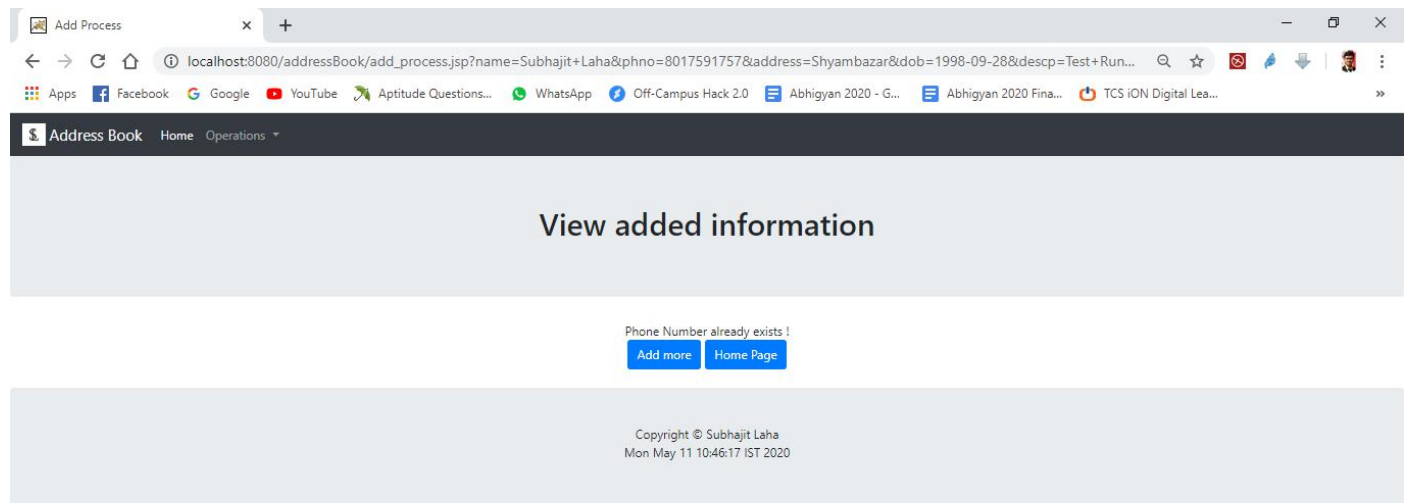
Add Process ×

localhost:8080/addressBook/add_process.jsp?name=Subhajit+Laha&phno=8017591757&address=Shyambazar&dob=1998-09-28&descp=Test+Run...

Apps Facebook Google YouTube Aptitude Questions... WhatsApp Off-Campus Hack 2.0 Abhigyan 2020 - G... Abhigyan 2020 Fina... TCS iON Digital Lea... »

S. Address Book Home Operations

View added information

Phone Number already exists !

Add more Home Page

Copyright © Subhajit Laha
Mon May 11 10:46:17 IST 2020